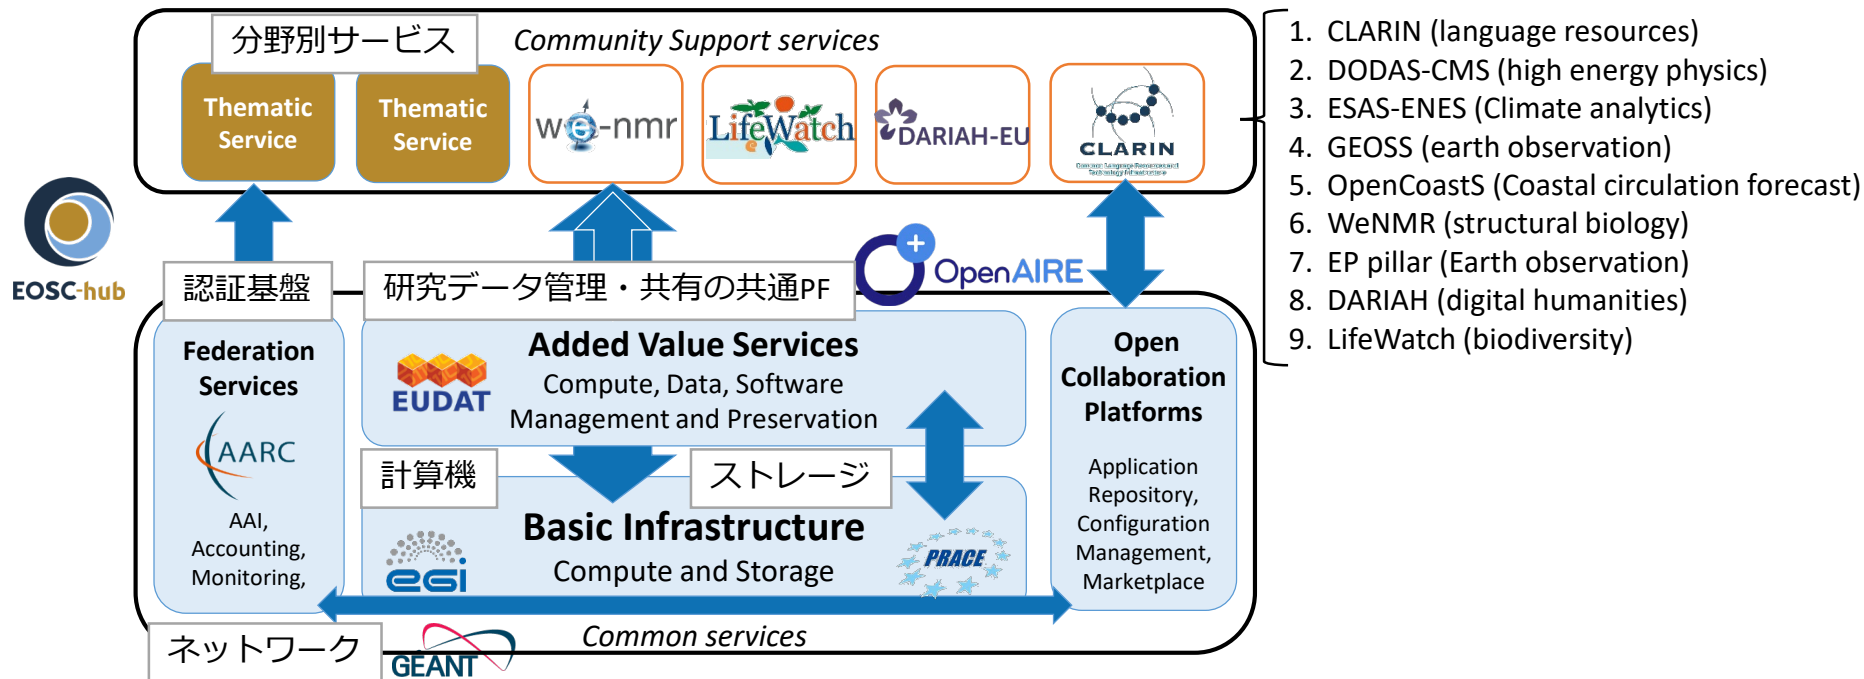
分野別サービス

Community Support services

Thematic Service

Thematic Service

we-nmr

LifeWatch

DARIAH-EU

CLARIN

1. CLARIN (language resources)
2. DODAS-CMS (high energy physics)
3. ESAS-ENES (Climate analytics)
4. GEOSS (earth observation)
5. OpenCoastS (Coastal circulation forecast)
6. WeNMR (structural biology)
7. EP pillar (Earth observation)
8. DARIAH (digital humanities)
9. LifeWatch (biodiversity)

EOSC-hub

認証基盤

研究データ管理・共有の共通PF

OpenAIRE

Federation Services

AARC

AAI, Accounting, Monitoring,

EUDAT

Added Value Services

Compute, Data, Software Management and Preservation

Open Collaboration Platforms

Application Repository, Configuration Management, Marketplace

計算機

ストレージ

Basic Infrastructure

Compute and Storage

egi

PRACE

ネットワーク

GÉANT

Common services